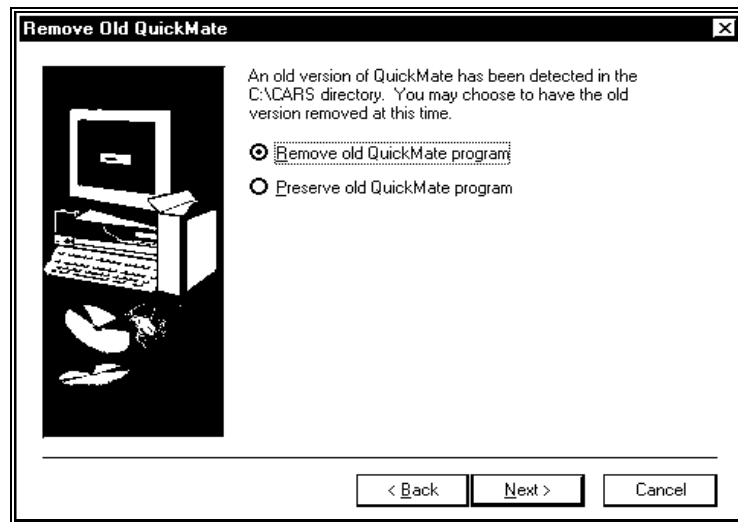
Remove Old QuickMate

An old version of QuickMate has been detected in the C:\CARS directory. You may choose to have the old version removed at this time.

Remove old QuickMate program

Preserve old QuickMate program

< Back

Next >

Cancel